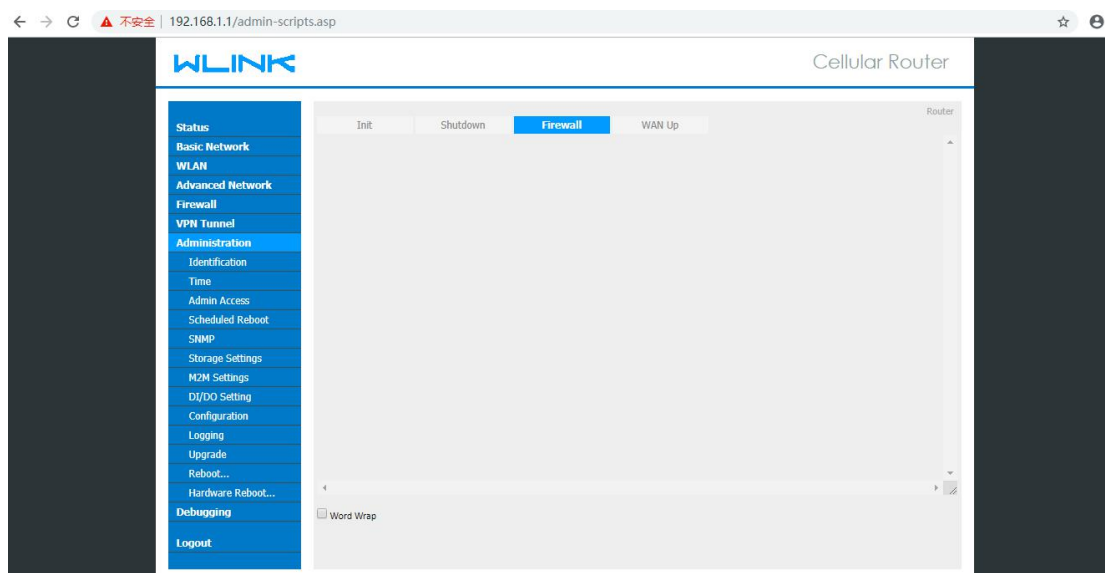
不安全 | 192.168.1.1/admin-scripts.asp

WLINK

Cellular Router

Status
Basic Network
WLAN
Advanced Network
Firewall
VPN Tunnel
Administration
Identification
Time
Admin Access
Scheduled Reboot
SNMP
Storage Settings
M2M Settings
DI/DO Setting
Configuration
Logging
Upgrade
Reboot...
Hardware Reboot...
Debugging
Logout

Router

Init | Shutdown | Firewall | WAN Up

Word Wrap